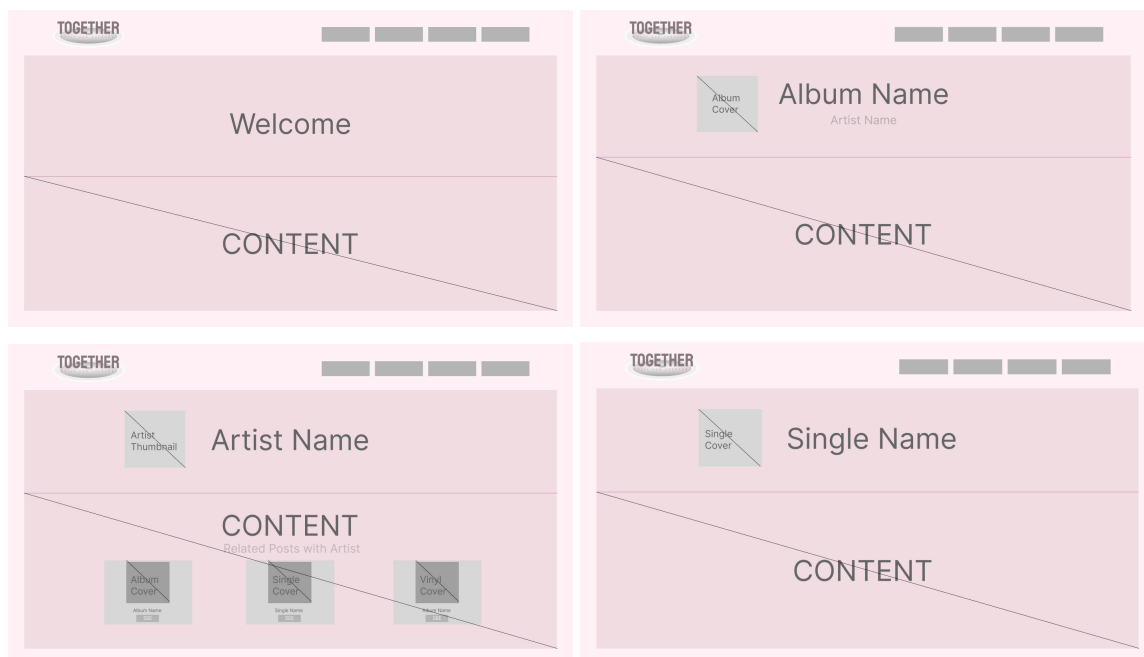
TOGETHER

Welcome

CONTENT

TOGETHER

Album Cover

Album Name

Artist Name

CONTENT

TOGETHER

Artist Thumbnail

Artist Name

CONTENT

Related Posts with Artist

Album Cover

Album Name

Single Cover

Single Name

Vinyl Cover

Album Name

TOGETHER

Single Cover

Single Name

CONTENT